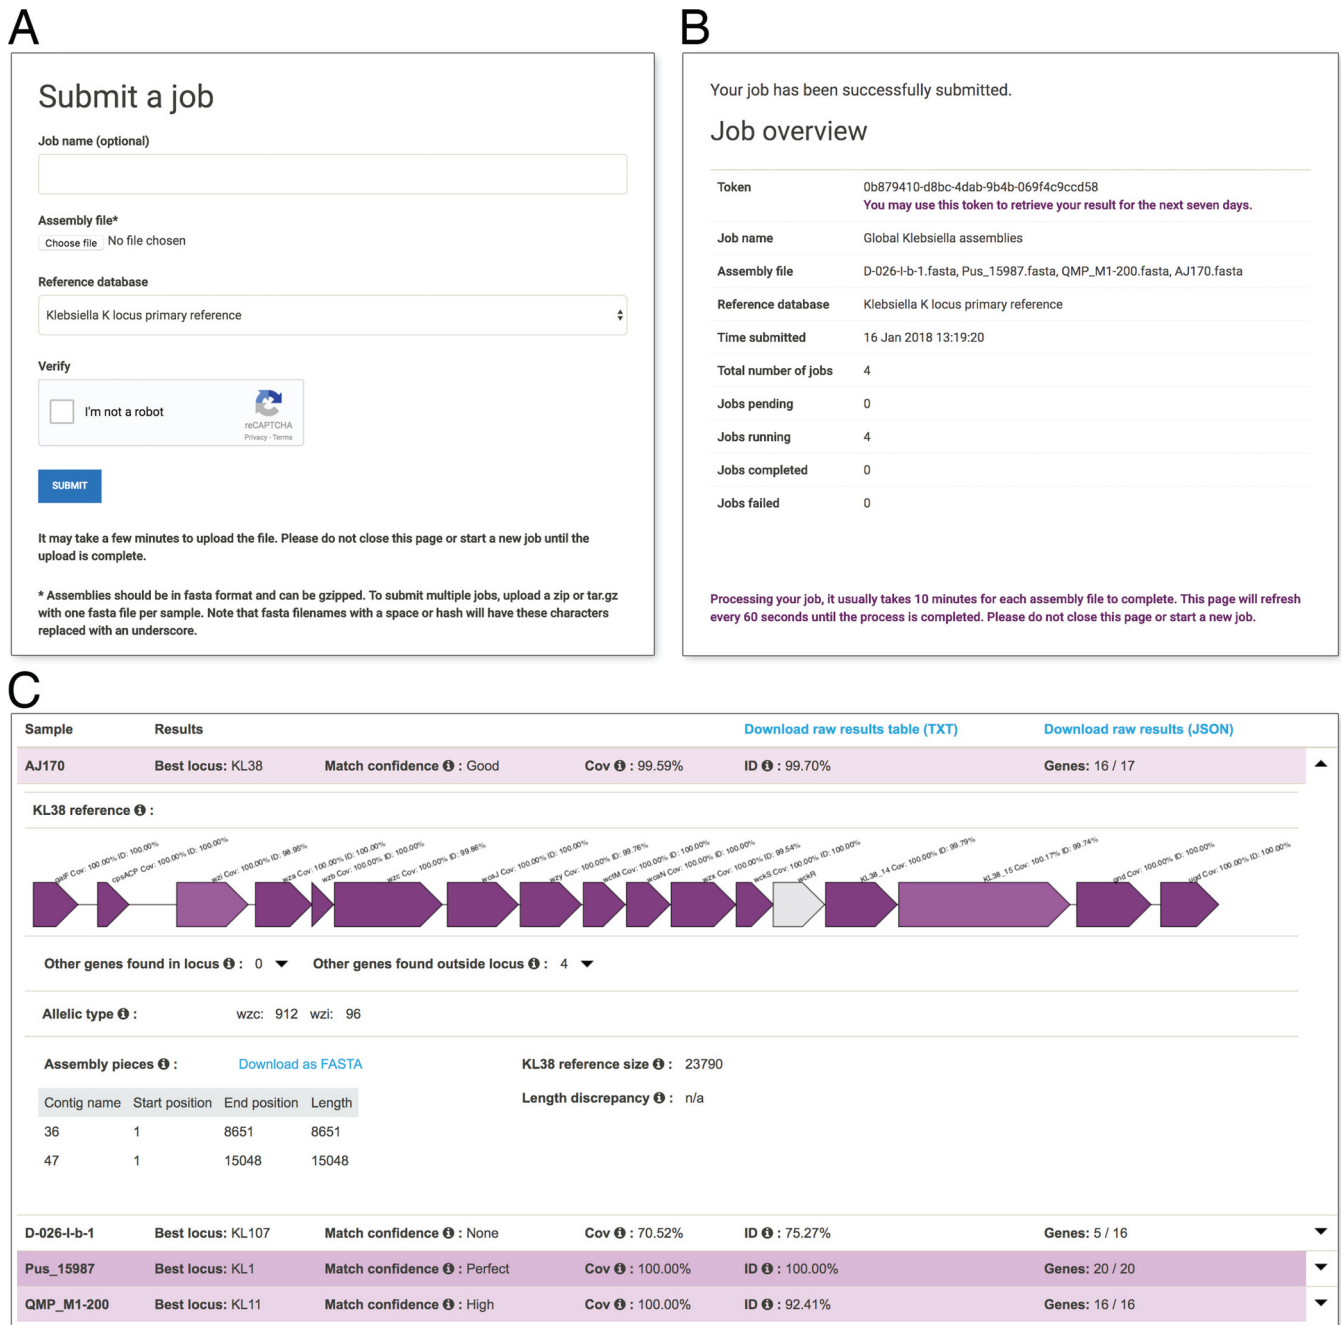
A

Submit a job

Job name (optional)

Assembly file*

Choose file No file chosen

Reference database

Klebsiella K locus primary reference

Verify

I'm not a robot

reCAPTCHA
Privacy - Terms

SUBMIT

It may take a few minutes to upload the file. Please do not close this page or start a new job until the upload is complete.

* Assemblies should be in fasta format and can be gzipped. To submit multiple jobs, upload a zip or tar.gz with one fasta file per sample. Note that fasta filenames with a space or hash will have these characters replaced with an underscore.

B

Your job has been successfully submitted.

Job overview

| Token | 0b879410-d8bc-4dab-9b4b-069f4c9ccd58 You may use this token to retrieve your result for the next seven days. |
|---|---|
| Job name | Global Klebsiella assemblies |
| Assembly file | D-026-I-b-1.fasta, Pus_15987.fasta, QMP_M1-200.fasta, AJ170.fasta |
| Reference database | Klebsiella K locus primary reference |
| Time submitted | 16 Jan 2018 13:19:20 |
| Total number of jobs | 4 |
| Jobs pending | 0 |
| Jobs running | 4 |
| Jobs completed | 0 |
| Jobs failed | 0 |

Processing your job, it usually takes 10 minutes for each assembly file to complete. This page will refresh every 60 seconds until the process is completed. Please do not close this page or start a new job.

C

Sample Results Download raw results table (TXT) Download raw results (JSON)

AJ170 Best locus: KL38 Match confidence : Good Cov : 99.59% ID : 99.70% Genes: 16 / 17

KL38 reference :

galF Cov: 100.00% ID: 100.00% cpsACP Cov: 100.00% ID: 100.00% wzi Cov: 100.00% ID: 98.95% wza Cov: 100.00% ID: 100.00% wzb Cov: 100.00% ID: 100.00% wzc Cov: 100.00% ID: 99.86% wcaJ Cov: 100.00% ID: 100.00% wzy Cov: 100.00% ID: 99.76% wctM Cov: 100.00% ID: 100.00% wcaN Cov: 100.00% ID: 100.00% wzx Cov: 100.00% ID: 99.54% wckS Cov: 100.00% ID: 100.00% wckR KL38_14 Cov: 100.00% ID: 99.79% KL38_15 Cov: 100.17% ID: 99.74% gnd Cov: 100.00% ID: 100.00% ugd Cov: 100.00% ID: 100.00%

Other genes found in locus : 0 Other genes found outside locus : 4

Allelic type : wzc: 912 wzi: 96

Assembly pieces : Download as FASTA

KL38 reference size : 23790

Length discrepancy : n/a

| Contig name | Start position | End position | Length |
|---|---|---|---|
| 36 | 1 | 8651 | 8651 |
| 47 | 1 | 15048 | 15048 |

D-026-I-b-1 Best locus: KL107 Match confidence : None Cov : 70.52% ID : 75.27% Genes: 5 / 16

Pus_15987 Best locus: KL1 Match confidence : Perfect Cov : 100.00% ID : 100.00% Genes: 20 / 20

QMP_M1-200 Best locus: KL11 Match confidence : High Cov : 100.00% ID : 92.41% Genes: 16 / 16